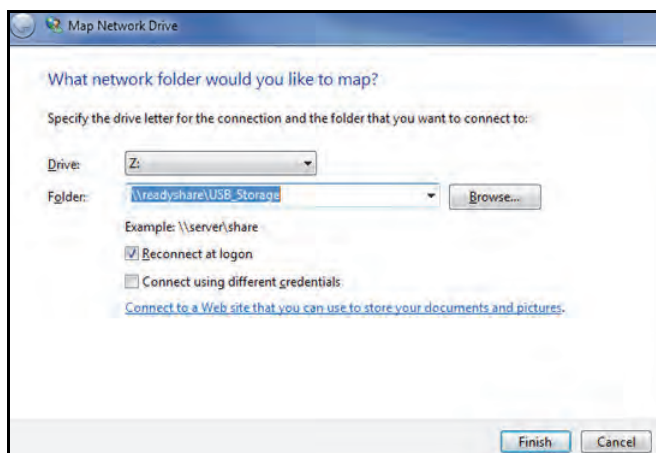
Map Network Drive

What network folder would you like to map?

Specify the drive letter for the connection and the folder that you want to connect to:

Drive: Z:

Folder: \\readyshare\USB_Storage

Browse...

Example: \\server\share

Reconnect at logon

Connect using different credentials

Connect to a Web site that you can use to store your documents and pictures.

Finish

Cancel